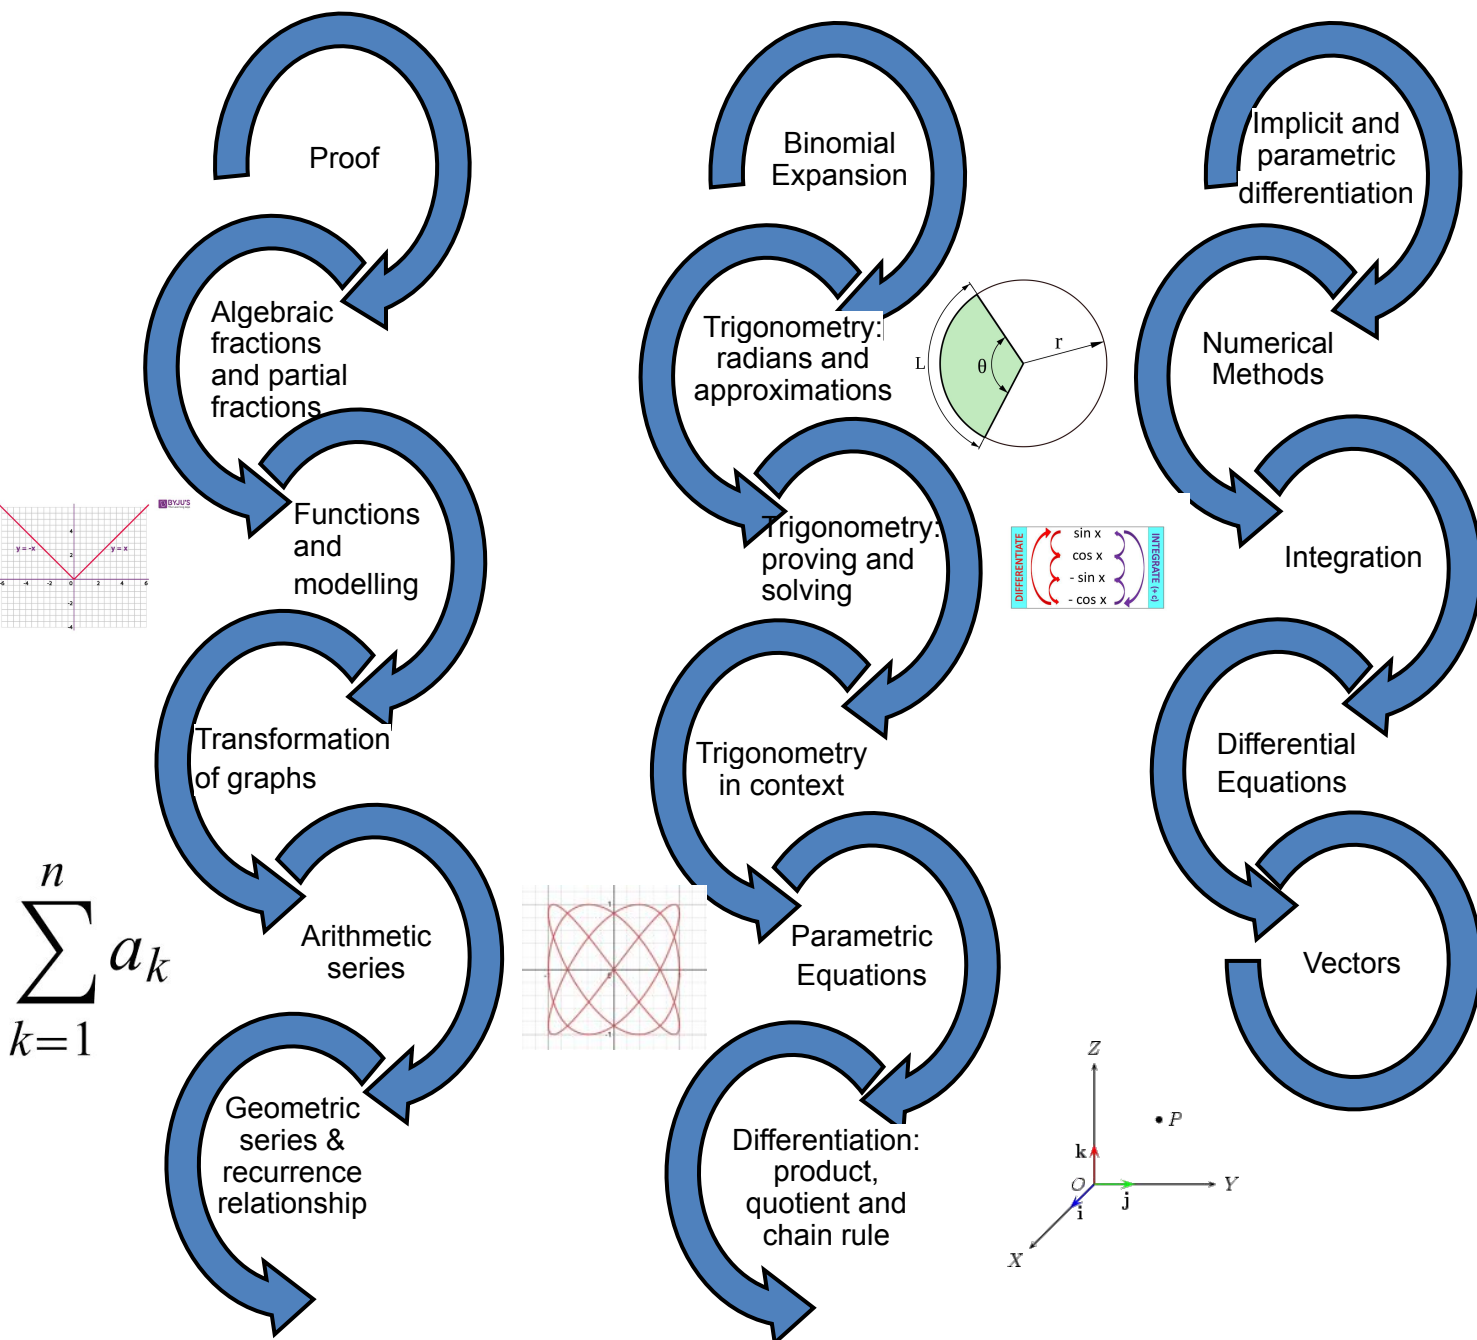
Proof

Algebraic fractions and partial fractions

Functions and modelling

Transformation of graphs

Arithmetic series

Geometric series & recurrence relationship

$\sum_{k=1}^{n} a_k$

Binomial Expansion

Trigonometry: radians and approximations

L θ r

Trigonometry: proving and solving

DIFFERENTIATE sin x cos x - sin x - cos x INTEGRATE (+c)

Trigonometry in context

Parametric Equations

Differentiation: product, quotient and chain rule

Implicit and parametric differentiation

Numerical Methods

Integration

Differential Equations

Vectors

Z P k O j Y i X

y = -x y = x BYJU'S